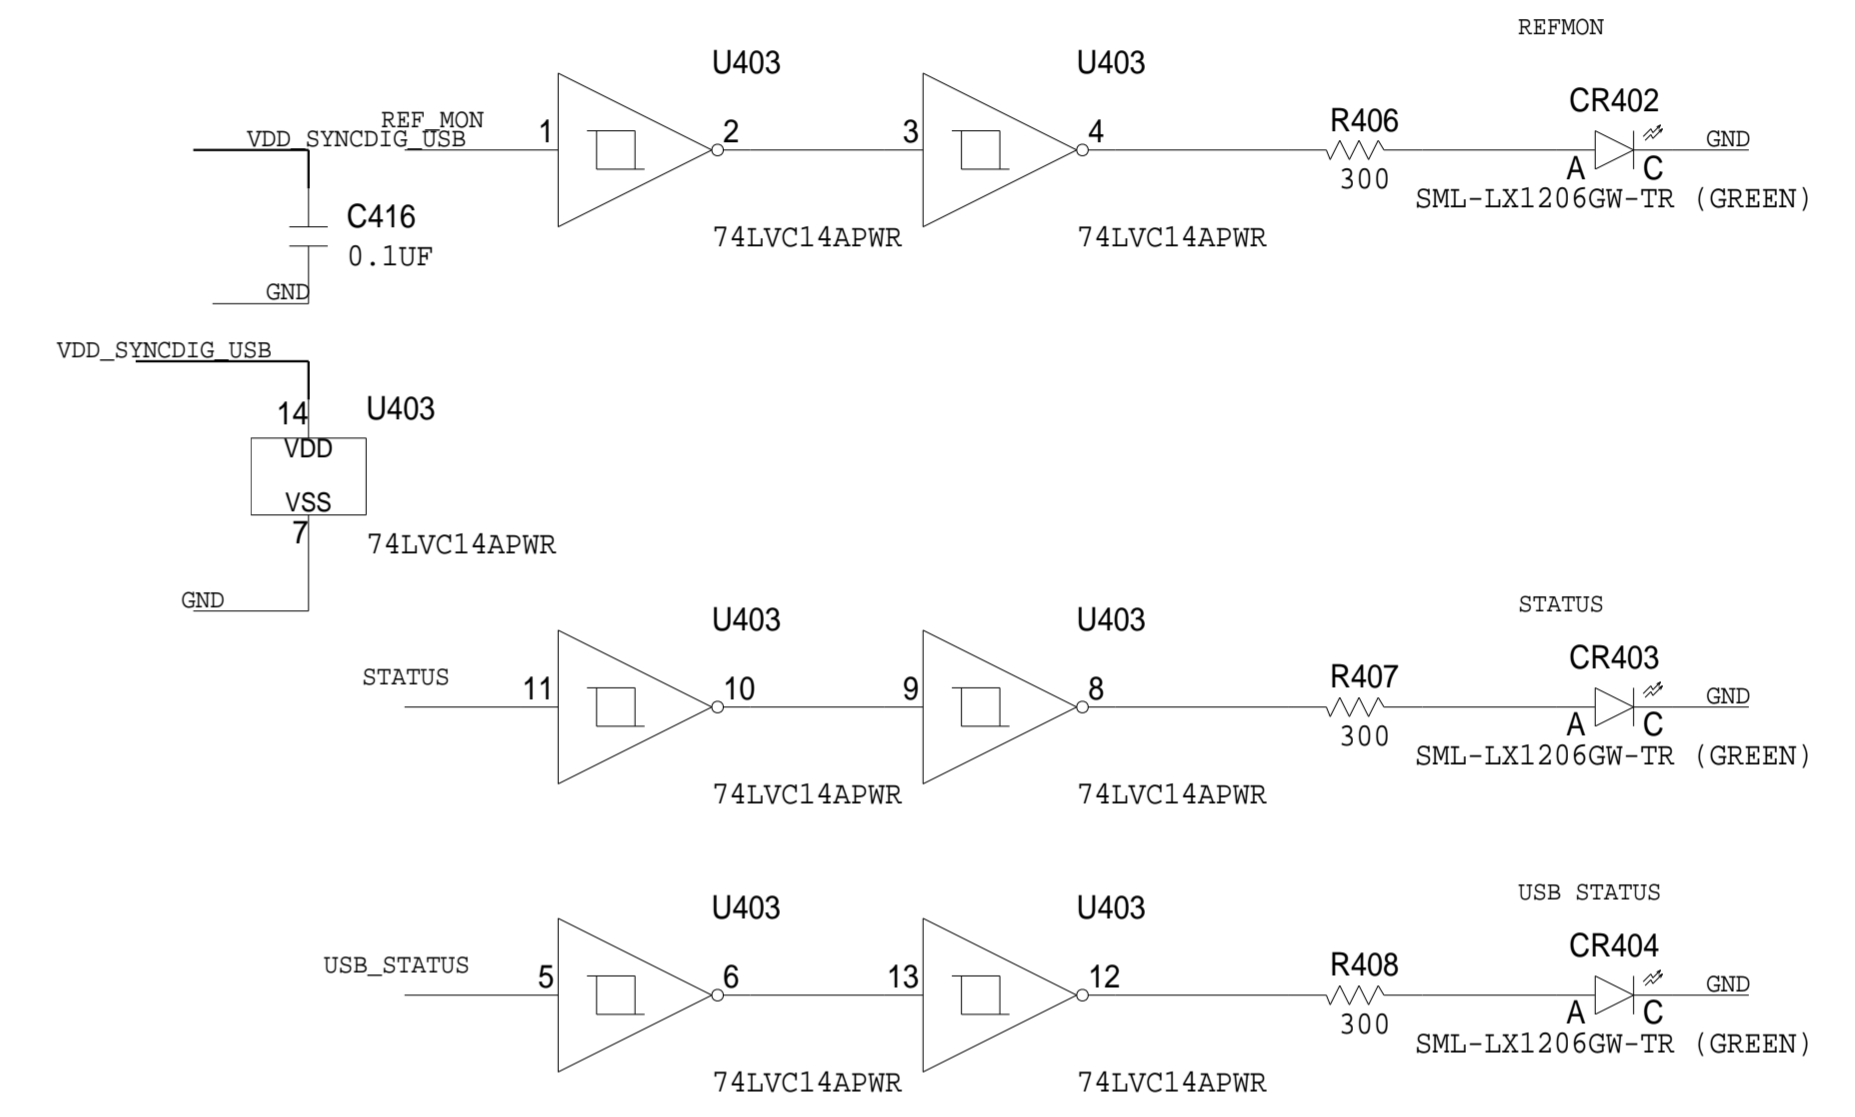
REFMON

U403

U403

REF_MON

VDD_SYNCDIG_USB

1

2

3

4

R406

CR402

GND

A

C

300

SML-LX1206GW-TR (GREEN)

C416

0.1UF

74LVC14APWR

74LVC14APWR

GND

VDD_SYNCDIG_USB

14

U403

VDD

VSS

7

74LVC14APWR

GND

U403

U403

STATUS

STATUS

11

10

9

8

R407

CR403

GND

A

C

300

SML-LX1206GW-TR (GREEN)

74LVC14APWR

74LVC14APWR

U403

U403

USB STATUS

USB_STATUS

5

6

13

12

R408

CR404

GND

A

C

300

SML-LX1206GW-TR (GREEN)

74LVC14APWR

74LVC14APWR